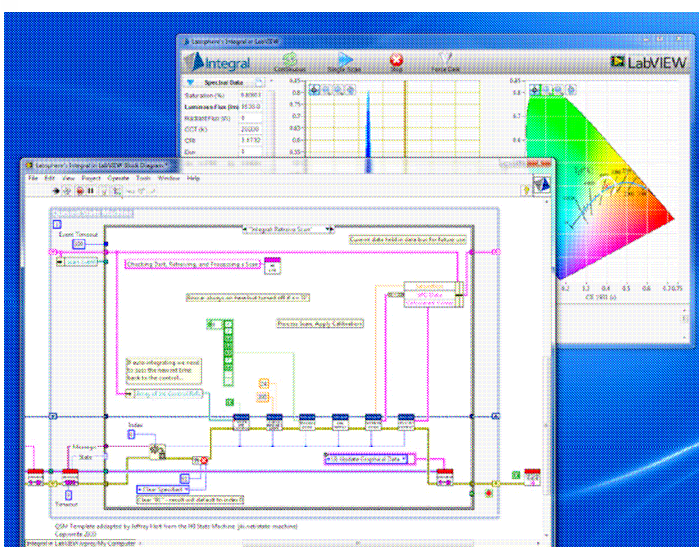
Integral
Single Scan
Stop
Save Data
LabVIEW
Spectral Data
Saturation (%)
Luminous Flux (lm)
Radiant Flux (W)
CCT (K)
CRI
Duv
File Edit View Project Operate Tools Window Help
Event Timeout
"Integral Reference Scan"
Checking Dark, Referencing, and Processing a Scan
Process Scan, Apply Calibration
If auto-integrating we need to pass the new integration time back to the control
Index
Message
State
Timeout
Update Graphical Data
Clear Spectrum
CSV Template adapted by Jeffrey Pilch from the NI State Machine
Copyright 2010
CIE 1931 (x)